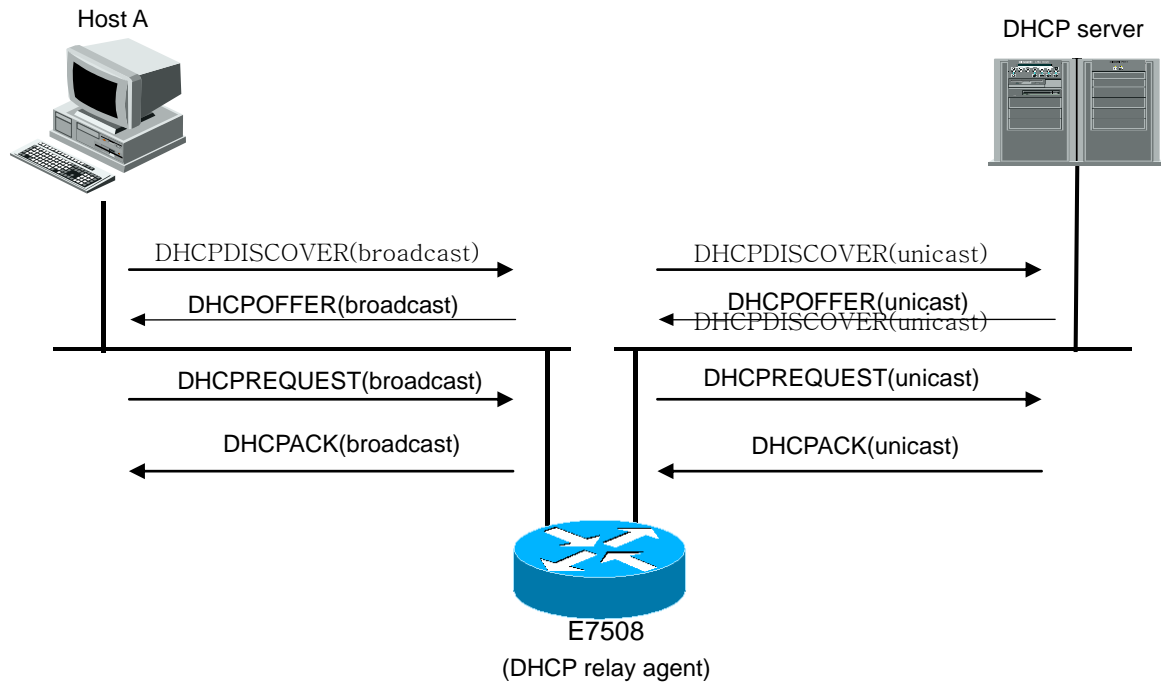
Host A

DHCP server

DHCPDISCOVER(broadcast)

DHCPDISCOVER(unicast)

DHCPOFFER(broadcast)

DHCPOFFER(unicast)

DHCPDISCOVER(unicast)

DHCPREQUEST(broadcast)

DHCPREQUEST(unicast)

DHCPACK(broadcast)

DHCPACK(unicast)

E7508

(DHCP relay agent)